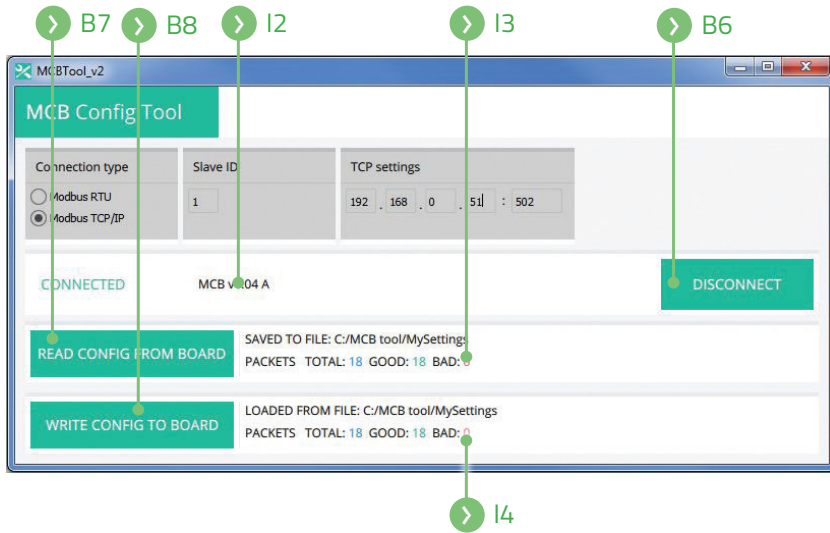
B7 B8 I2 I3 B6

MCBTool_v2

MCB Config Tool

Connection type
Modbus RTU
Modbus TCP/IP

Slave ID
1

TCP settings
192 . 168 . 0 . 51 : 502

CONNECTED

MCB v.104 A

DISCONNECT

READ CONFIG FROM BOARD

SAVED TO FILE: C:/MCB tool/MySettings
PACKETS TOTAL: 18 GOOD: 18 BAD: 0

WRITE CONFIG TO BOARD

LOADED FROM FILE: C:/MCB tool/MySettings
PACKETS TOTAL: 18 GOOD: 18 BAD: 0

I4